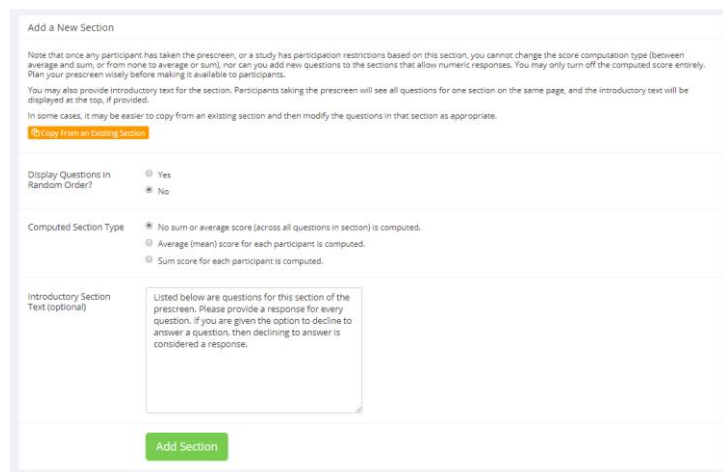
Add a New Section

Note that once any participant has taken the prescreen, or a study has participation restrictions based on this section, you cannot change the score computation type (between average and sum, or from none to average or sum), nor can you add new questions to the sections that allow numeric responses. You may only turn off the computed score entirely. Plan your prescreen wisely before making it available to participants.

You may also provide introductory text for the section. Participants taking the prescreen will see all questions for one section on the same page, and the introductory text will be displayed at the top, if provided.

In some cases, it may be easier to copy from an existing section and then modify the questions in that section as appropriate.

Copy From an Existing Section

Display Questions in Random Order?
Yes
No

Computed Section Type
No sum or average score (across all questions in section) is computed.
Average (mean) score for each participant is computed.
Sum score for each participant is computed.

Introductory Section Text (optional)
Listed below are questions for this section of the prescreen. Please provide a response for every question. If you are given the option to decline to answer a question, then declining to answer is considered a response.

Add Section